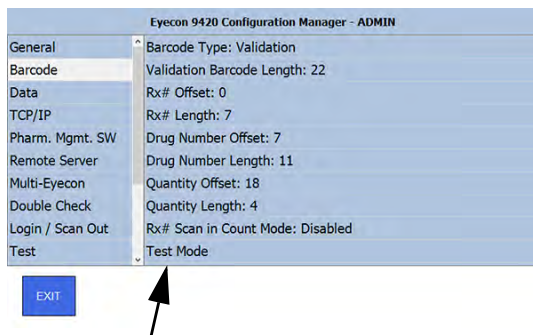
Eyecon 9420 Configuration Manager - ADMIN

General
Barcode
Data
TCP/IP
Pharm. Mgmt. SW
Remote Server
Multi-Eyecon
Double Check
Login / Scan Out
Test

Barcode Type: Validation
Validation Barcode Length: 22
Rx# Offset: 0
Rx# Length: 7
Drug Number Offset: 7
Drug Number Length: 11
Quantity Offset: 18
Quantity Length: 4
Rx# Scan in Count Mode: Disabled
Test Mode

EXIT